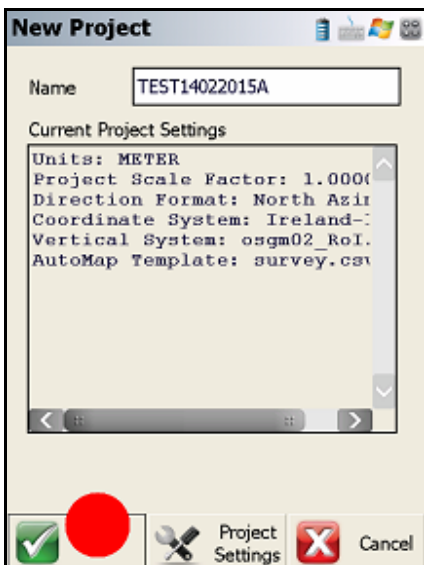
New Project

Name TEST14022015A

Current Project Settings

Units: METER
Project Scale Factor: 1.000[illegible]
Direction Format: North Azi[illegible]
Coordinate System: Ireland-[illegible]
Vertical System: osgm02_RoI.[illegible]
AutoMap Template: survey.cs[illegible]

Project Settings

Cancel